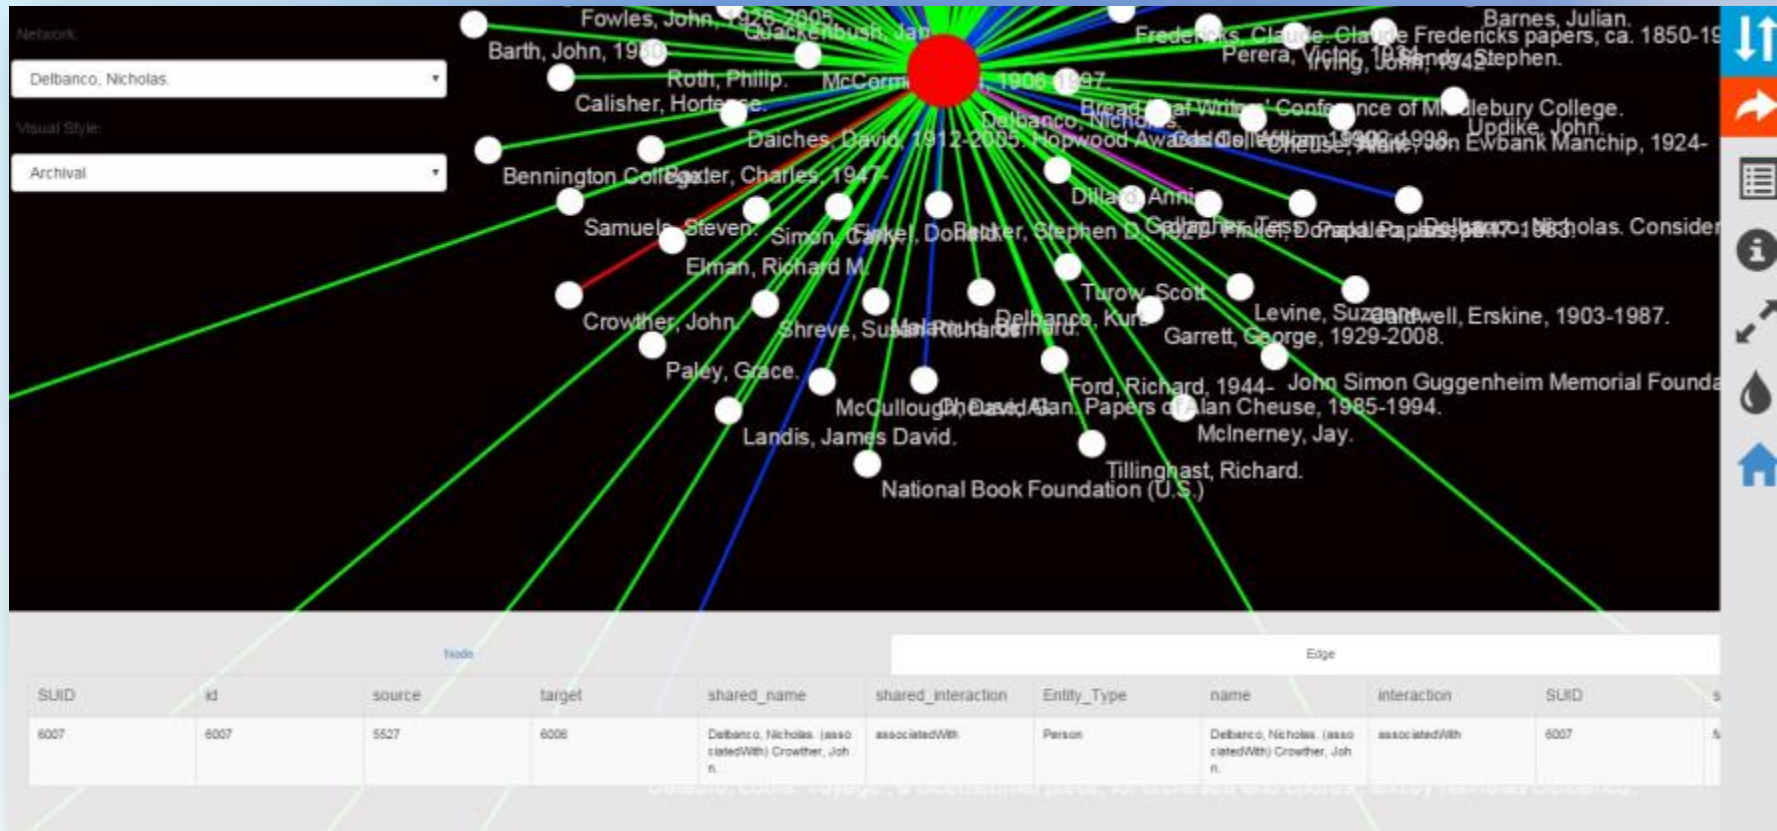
Network
Delbanco, Nicholas.
Visual Style
Archival

Fowles, John, 1926-2005.
Quackenbush, Jan
Barth, John, 1930-
Roth, Philip.
McCormi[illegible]
1906-1997.
Calisher, Hortense.
Daiches, David, 1912-2005.
Hopwood Awards
Bennington College.
Baxter, Charles, 1947-
Samuels, Steven.
Simon, Carly.
Finkel, Donald.
Becker, Stephen D.
Elman, Richard M.
Crowther, John.
Shreve, Susan Richards.
Malamud, Bernard.
Delbanco, Kurt.
Paley, Grace.
McCullough, David.
Cheuse, Alan.
Papers of Alan Cheuse, 1985-1994.
Landis, James David.
National Book Foundation (U.S.)
Tillinghast, Richard.
McInerney, Jay.
Ford, Richard, 1944-
John Simon Guggenheim Memorial Founda
Garrett, George, 1929-2008.
Turow, Scott.
Levine, Suzanne.
Caldwell, Erskine, 1903-1987.
Dillard, Annie.
Gallagher, Tess.
Delbanco, Nicholas.
Bread Loaf Writers' Conference of Middlebury College.
Updike, John.
Fredericks, Claude.
Claude Fredericks papers, ca. 1850-19
Barnes, Julian.
Perera, Victor, 1934-
Irving, John, 1942-
Dobyns, Stephen.
Manchip, 1924-
Delbanco, Nicholas. Consider

Node
Edge

| SUID | id | source | target | shared_name | shared_interaction | Entity_Type | name | interaction | SUID |
|---|---|---|---|---|---|---|---|---|---|
| 6007 | 6007 | 5527 | 6006 | Delbanco, Nicholas. (associatedWith) Crowther, John. | associatedWith | Person | Delbanco, Nicholas. (associatedWith) Crowther, John. | associatedWith | 6007 |